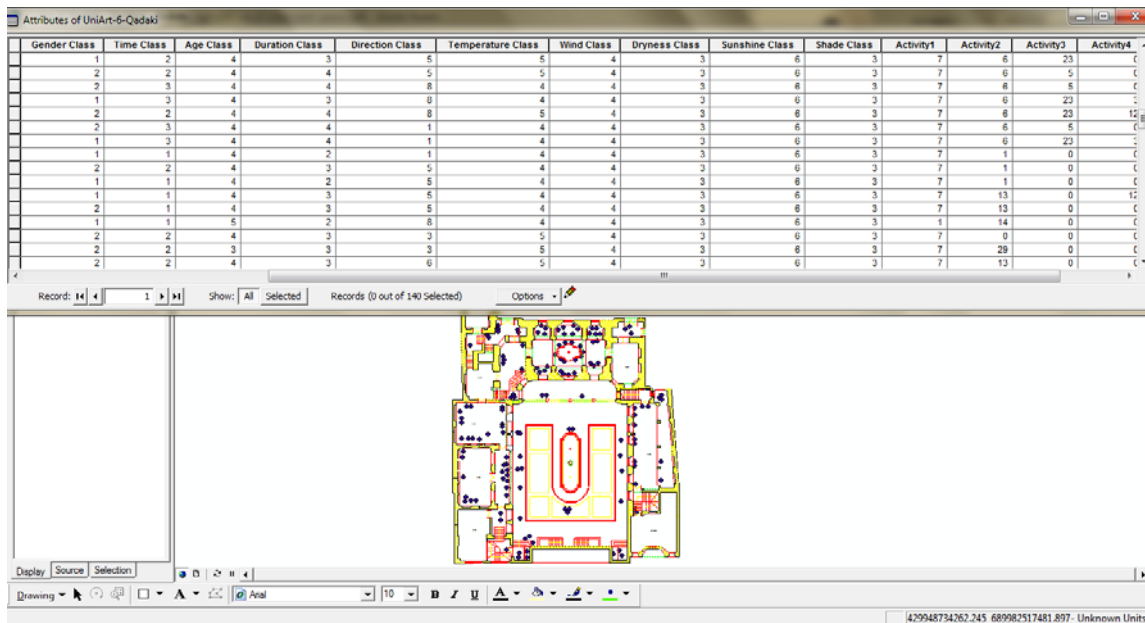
Attributes of UniArt-6-Qadaki

| Gender Class | Time Class | Age Class | Duration Class | Direction Class | Temperature Class | Wind Class | Dryness Class | Sunshine Class | Shade Class | Activity1 | Activity2 | Activity3 | Activity4 |
|---|---|---|---|---|---|---|---|---|---|---|---|---|---|
| 1 | 2 | 4 | 3 | 5 | 5 | 4 | 3 | 6 | 3 | 7 | 6 | 23 | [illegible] |
| 2 | 2 | 4 | 4 | 5 | 5 | 4 | 3 | 6 | 3 | 7 | 6 | 5 | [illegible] |
| 2 | 3 | 4 | 4 | 8 | 4 | 4 | 3 | 6 | 3 | 7 | 6 | 5 | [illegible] |
| 1 | 3 | 4 | 3 | 8 | 4 | 4 | 3 | 6 | 3 | 7 | 6 | 23 | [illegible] |
| 2 | 2 | 4 | 4 | 8 | 5 | 4 | 3 | 6 | 3 | 7 | 6 | 23 | 1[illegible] |
| 2 | 3 | 4 | 4 | 1 | 4 | 4 | 3 | 6 | 3 | 7 | 6 | 5 | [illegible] |
| 1 | 3 | 4 | 4 | 1 | 4 | 4 | 3 | 6 | 3 | 7 | 6 | 23 | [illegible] |
| 1 | 1 | 4 | 2 | 1 | 4 | 4 | 3 | 6 | 3 | 7 | 1 | 0 | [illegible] |
| 2 | 2 | 4 | 3 | 5 | 4 | 4 | 3 | 6 | 3 | 7 | 1 | 0 | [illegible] |
| 1 | 1 | 4 | 2 | 5 | 4 | 4 | 3 | 6 | 3 | 7 | 1 | 0 | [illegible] |
| 1 | 1 | 4 | 3 | 5 | 4 | 4 | 3 | 6 | 3 | 7 | 13 | 0 | 1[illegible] |
| 2 | 1 | 4 | 3 | 5 | 4 | 4 | 3 | 6 | 3 | 7 | 13 | 0 | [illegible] |
| 1 | 1 | 5 | 2 | 8 | 4 | 4 | 3 | 6 | 3 | 1 | 14 | 0 | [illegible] |
| 2 | 2 | 4 | 3 | 3 | 5 | 4 | 3 | 6 | 3 | 7 | 0 | 0 | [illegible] |
| 2 | 2 | 3 | 3 | 3 | 5 | 4 | 3 | 6 | 3 | 7 | 29 | 0 | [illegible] |
| 2 | 2 | 4 | 3 | 6 | 5 | 4 | 3 | 6 | 3 | 7 | 13 | 0 | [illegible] |

Record: 1 Show: All Selected Records (0 out of 140 Selected) Options

Display Source Selection

Drawing Arial 10 B I U A

429948734262.245 689982517481.897 Unknown Units